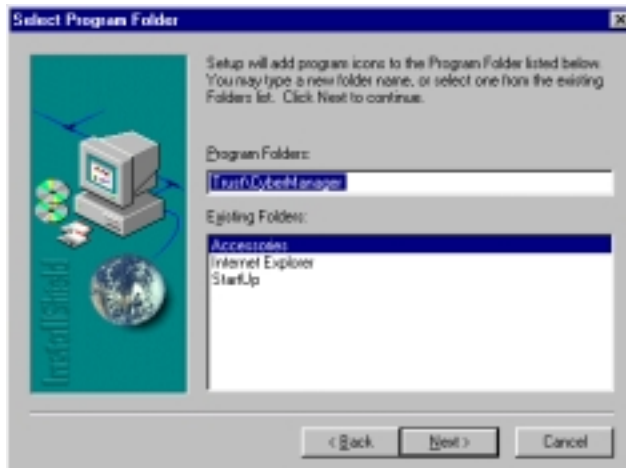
Select Program Folder

Setup will add program icons to the Program Folder listed below. You may type a new folder name, or select one from the existing Folders list. Click Next to continue.

Program Folders:

Trust\CyberManager

Existing Folders:

Accessories
Internet Explorer
StartUp

InstallShield

< Back
Next >
Cancel